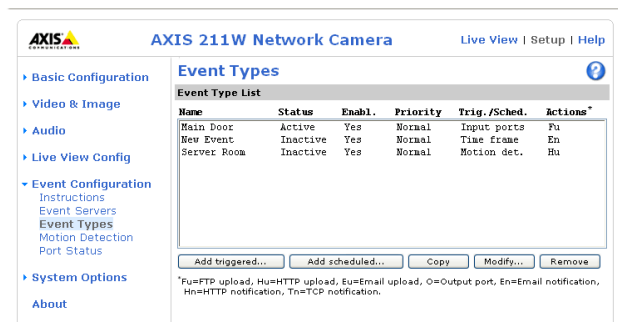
AXIS COMMUNICATIONS

AXIS 211W Network Camera

Live View | Setup | Help

▸ Basic Configuration

▸ Video & Image

▸ Audio

▸ Live View Config

▾ Event Configuration
Instructions
Event Servers
Event Types
Motion Detection
Port Status

▸ System Options

About

Event Types

?

Event Type List

| Name | Status | Enabl. | Priority | Trig./Sched. | Actions* |
|---|---|---|---|---|---|
| Main Door | Active | Yes | Normal | Input ports | Fu |
| New Event | Inactive | Yes | Normal | Time frame | En |
| Server Room | Inactive | Yes | Normal | Motion det. | Hu |

Add triggered... | Add scheduled... | Copy | Modify... | Remove

*Fu=FTP upload, Hu=HTTP upload, Eu=Email upload, O=Output port, En=Email notification, Hn=HTTP notification, Tn=TCP notification.